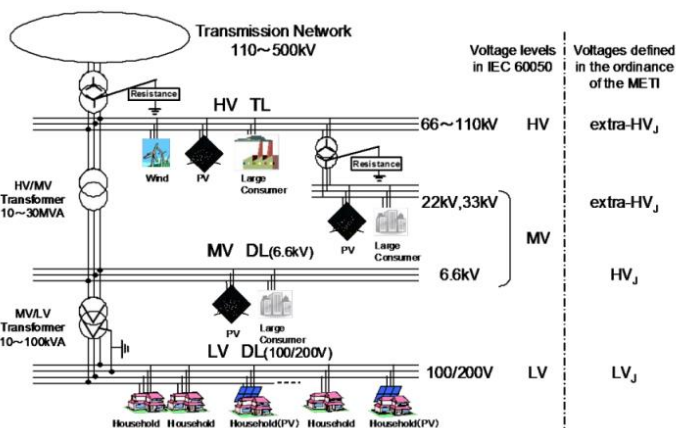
Transmission Network
110～500kV

Voltage levels in IEC 60050

Voltages defined in the ordinance of the METI

Resistance

HV TL

66～110kV HV extra-HV$_J$

Wind PV Large Consumer

Resistance

HV/MV Transformer 10～30MVA

22kV,33kV extra-HV$_J$

PV Large Consumer

MV

MV DL(6.6kV)

6.6kV HV$_J$

PV Large Consumer

MV/LV Transformer 10～100kVA

LV DL(100/200V)

100/200V LV LV$_J$

Household Household Household(PV) Household Household(PV)